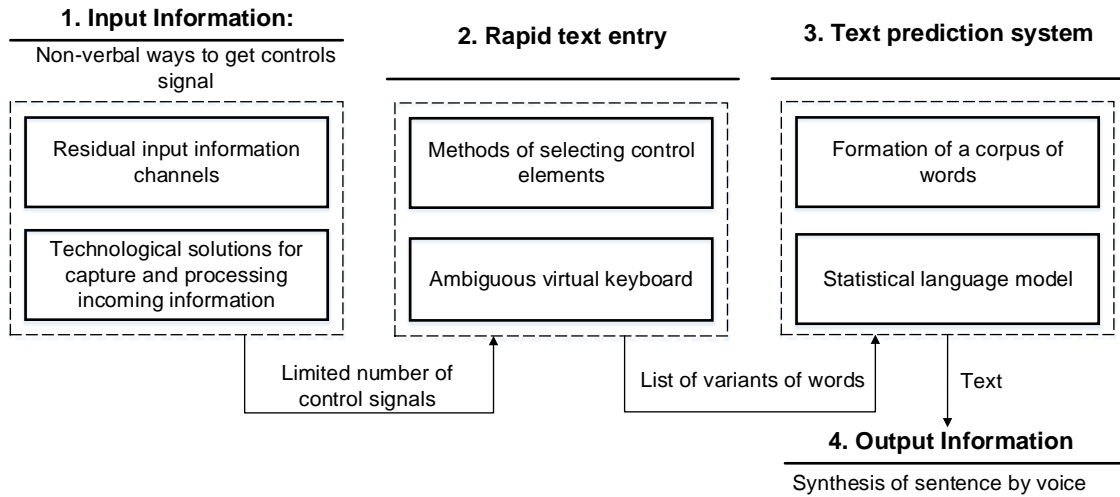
1. Input Information:

Non-verbal ways to get controls signal

2. Rapid text entry

3. Text prediction system

Residual input information channels

Technological solutions for capture and processing incoming information

Methods of selecting control elements

Ambiguous virtual keyboard

Formation of a corpus of words

Statistical language model

Limited number of control signals

List of variants of words

Text

4. Output Information

Synthesis of sentence by voice